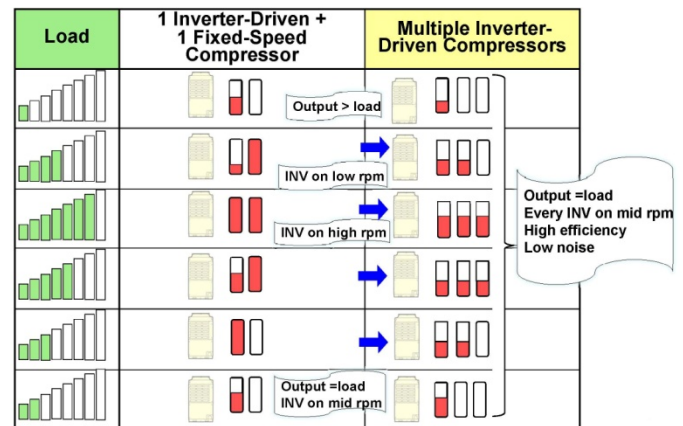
| Load | 1 Inverter-Driven + 1 Fixed-Speed Compressor | Multiple Inverter-Driven Compressors |
|---|---|---|
| | Output > load | |
| | INV on low rpm | |
| | INV on high rpm | |
| | | |
| | | |
| | Output =load INV on mid rpm | |

Output =load
Every INV on mid rpm
High efficiency
Low noise